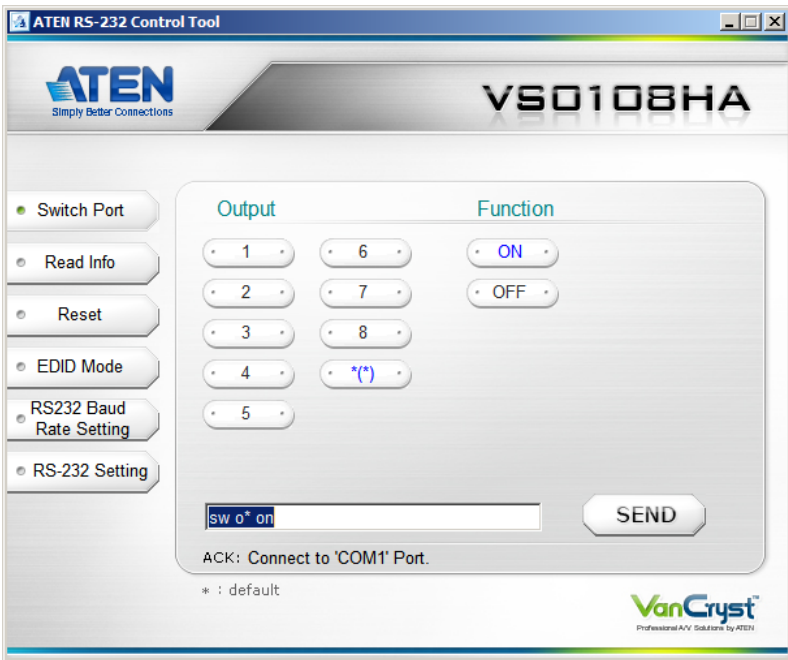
ATEN RS-232 Control Tool

ATEN
Simply Better Connections

VS0108HA

Switch Port
Read Info
Reset
EDID Mode
RS232 Baud Rate Setting
RS-232 Setting

Output

Function

1
6
ON
2
7
OFF
3
8
4
*(*)
5

sw o* on

SEND

ACK: Connect to 'COM1' Port.

* : default

VanCryst
Professional A/V Solutions by ATEN